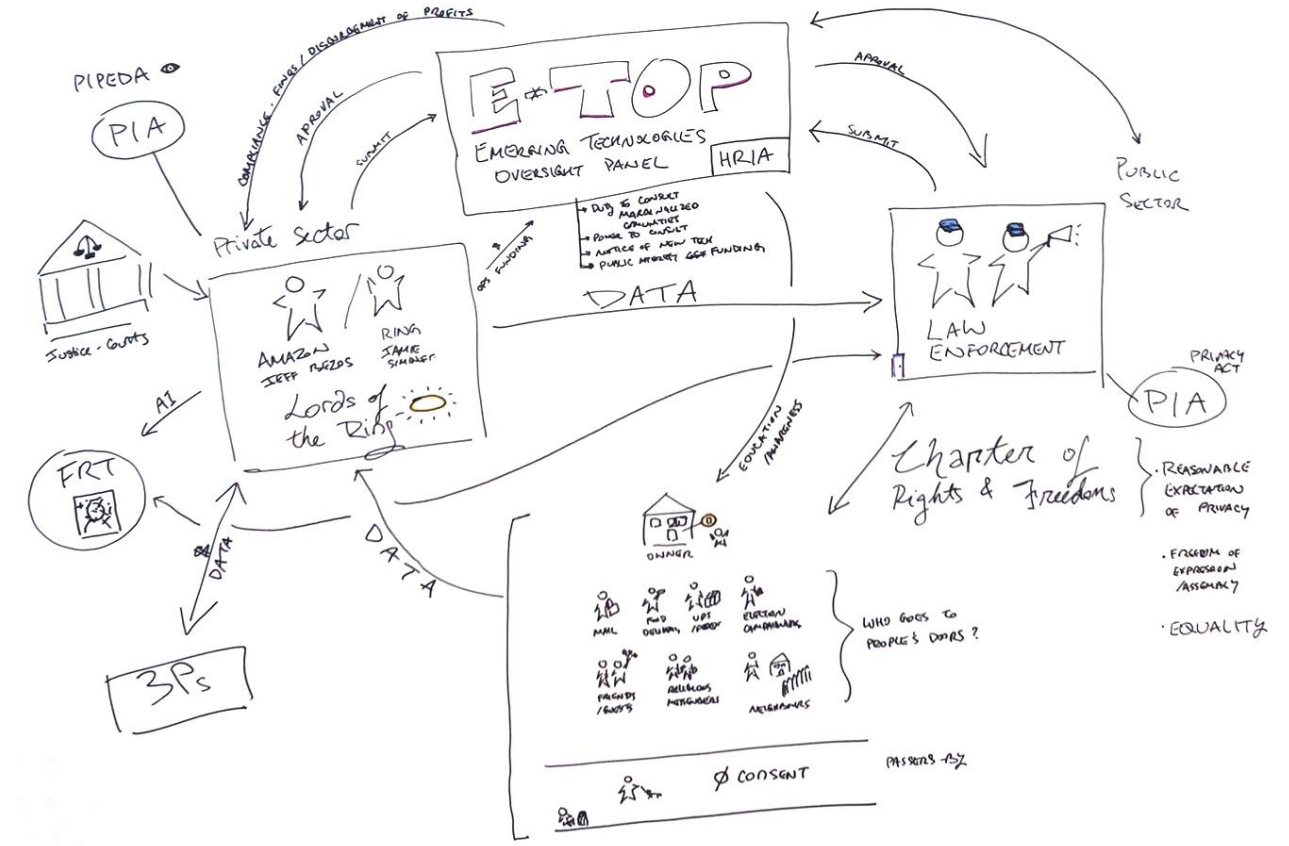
COMPLIANCE · FINES / DISGORGEMENT OF PROFITS

PIPEDA

PIA

APPROVAL

SUBMIT

E-TOP

EMERGING TECHNOLOGIES OVERSIGHT PANEL

HRIA

APPROVAL

SUBMIT

PUBLIC SECTOR

→ DUTY TO CONSULT MARGINALIZED COMMUNITIES
→ POWER TO CONSULT
→ NOTICE OF NEW TECH
→ PUBLIC INTEREST GOV FUNDING

GOV FUNDING

Private Sector

Justice · Courts

AMAZON JEFF BEZOS

RING JAMIE SIMINOFF

Lords of the Ring

DATA

LAW ENFORCEMENT

PRIVACY ACT

PIA

AI

FRT

EDUCATION AWARENESS

Charter of Rights & Freedoms

· REASONABLE EXPECTATION OF PRIVACY

· FREEDOM OF EXPRESSION / ASSEMBLY

· EQUALITY

DATA

DATA

OWNER

MAIL

FOOD DELIVERY

UPS / FEDEX

ELECTION CAMPAIGNS

FRIENDS / GUESTS

RELIGIOUS MISSIONARIES

NEIGHBOURS

WHO GOES TO PEOPLE'S DOORS?

3Ps

Ø CONSENT

PASSERS-BY